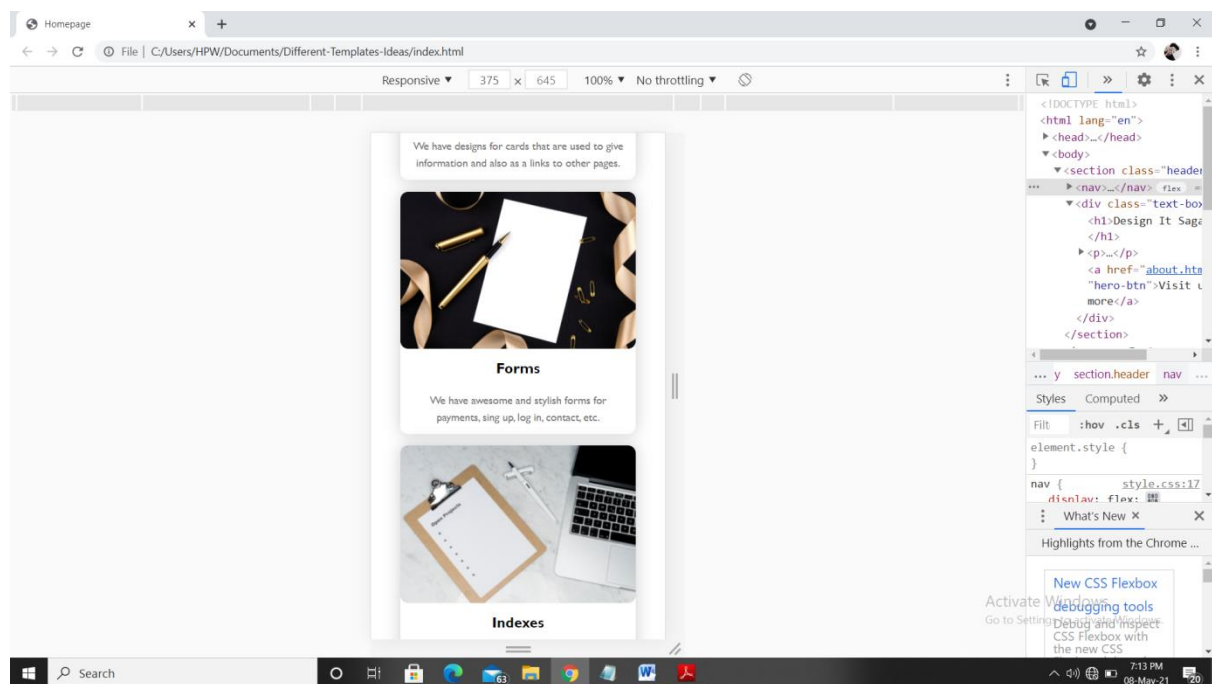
Homepage × +

File | C:/Users/HPW/Documents/Different-Templates-Ideas/index.html

Responsive ▼ 375 × 645 100% ▼ No throttling ▼

We have designs for cards that are used to give information and also as a links to other pages.

Forms

We have awesome and stylish forms for payments, sing up, log in, contact, etc.

Indexes

<!DOCTYPE html>
<html lang="en">
▶<head>…</head>
▼<body>
▼<section class="header
▶<nav>…</nav> flex
▼<div class="text-box
<h1>Design It Saga
</h1>
▶<p>…</p>
<a href="about.htm
"hero-btn">Visit u
more</a>
</div>
</section>

… y section.header nav …

Styles Computed »

Filt :hov .cls +

element.style {
}

nav { style.css:17
display: flex;

What's New ×

Highlights from the Chrome …

New CSS Flexbox debugging tools

Debug and inspect CSS Flexbox with the new CSS

Activate Windows
Go to Settings to activate Windows.

Search

7:13 PM
08-May-21